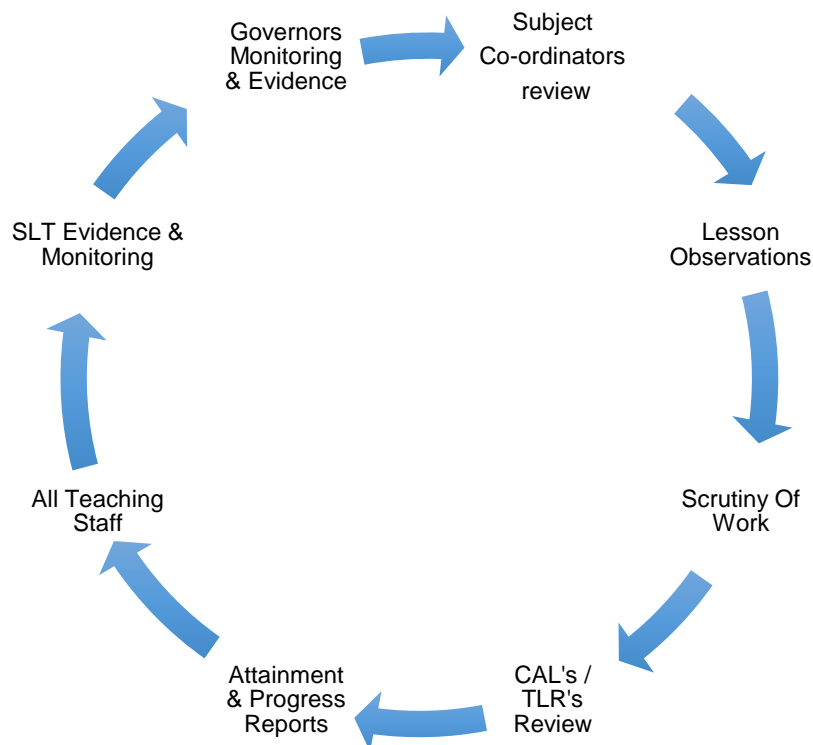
Governors Monitoring & Evidence

Subject Co-ordinators review

Lesson Observations

Scrutiny Of Work

CAL's / TLR's Review

Attainment & Progress Reports

All Teaching Staff

SLT Evidence & Monitoring